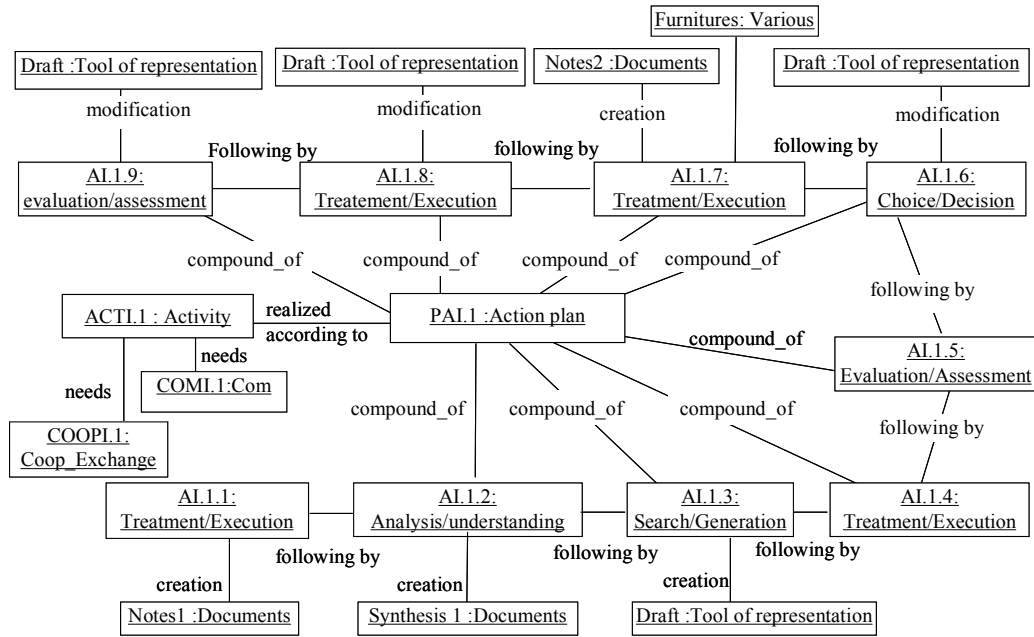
Furnitures: Various

Draft :Tool of representation

Draft :Tool of representation

Notes2 :Documents

Draft :Tool of representation

modification

modification

creation

modification

Following by

following by

following by

AI.1.9: evaluation/assessment

AI.1.8: Treatement/Execution

AI.1.7: Treatment/Execution

AI.1.6: Choice/Decision

compound_of

compound_of

compound_of

compound_of

following by

ACTI.1 : Activity

realized according to

PAI.1 :Action plan

needs

compound_of

needs

COMI.1:Com

AI.1.5: Evaluation/Assessment

compound_of

compound_of

compound_of

COOPI.1: Coop_Exchange

following by

AI.1.1: Treatment/Execution

AI.1.2: Analysis/understanding

AI.1.3: Search/Generation

AI.1.4: Treatment/Execution

following by

following by

following by

creation

creation

creation

Notes1 :Documents

Synthesis 1 :Documents

Draft :Tool of representation